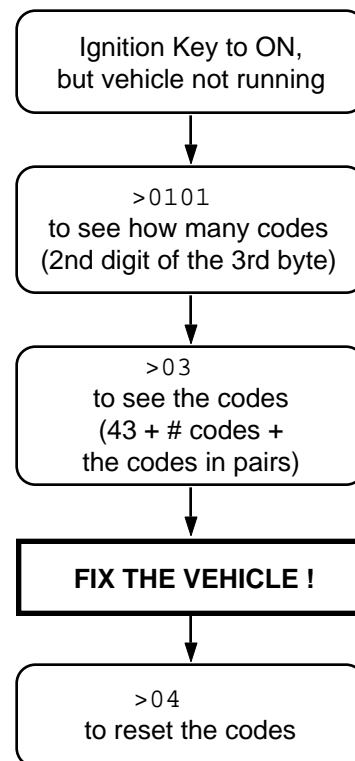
Ignition Key to ON, but vehicle not running

>0101
to see how many codes (2nd digit of the 3rd byte)

>03
to see the codes (43 + # codes + the codes in pairs)

FIX THE VEHICLE !

>04
to reset the codes